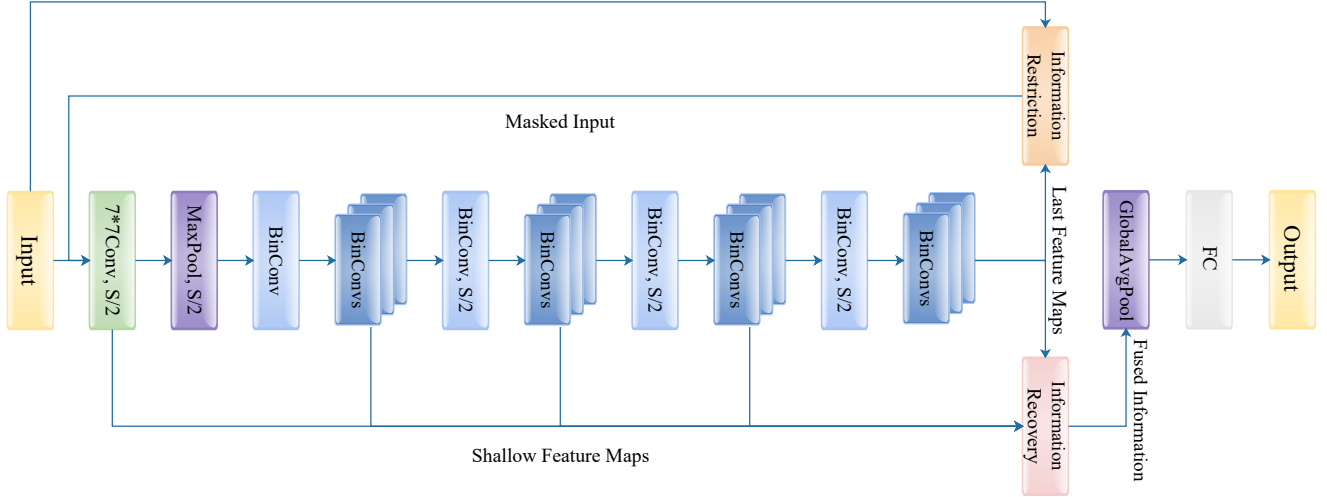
Information Restriction

Masked Input

Input

7*7Conv, S/2

MaxPool, S/2

BinConv

BinConvs

BinConv, S/2

BinConvs

BinConv, S/2

BinConvs

BinConv, S/2

BinConvs

Last Feature Maps

GlobalAvgPool

FC

Output

Fused Information

Information Recovery

Shallow Feature Maps